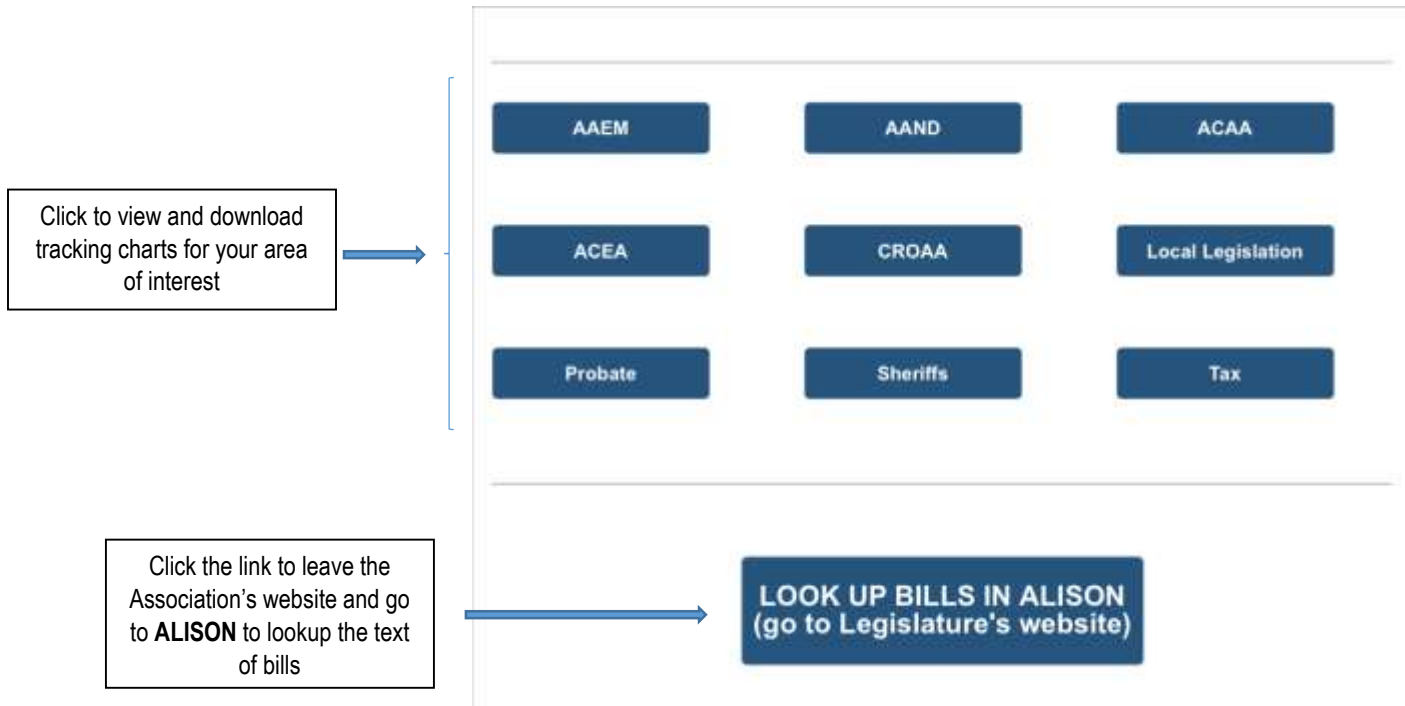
Click to view and download tracking charts for your area of interest

AAEM

AAND

ACAA

ACEA

CROAA

Local Legislation

Probate

Sheriffs

Tax

Click the link to leave the Association's website and go to **ALISON** to lookup the text of bills

LOOK UP BILLS IN ALISON
(go to Legislature's website)